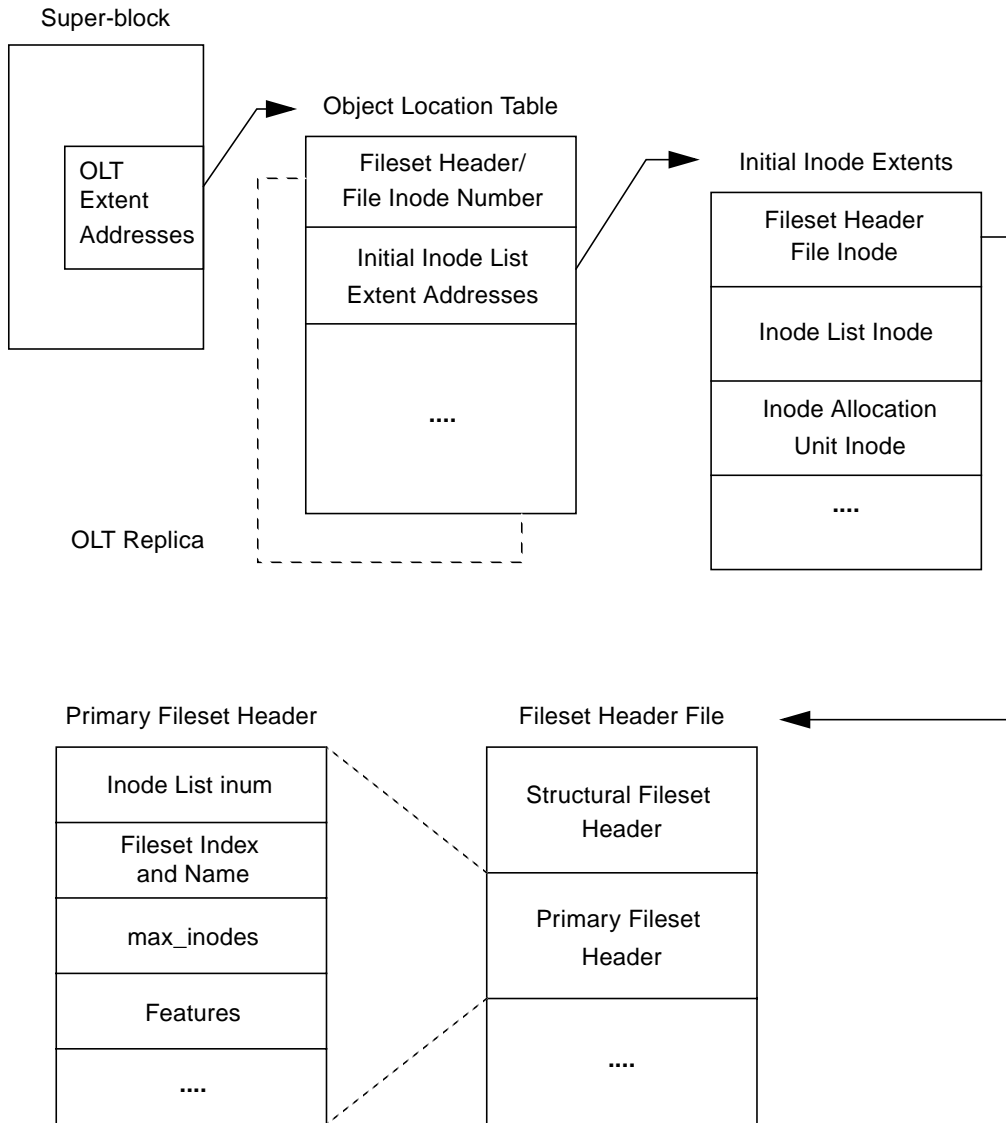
Super-block

OLT Extent Addresses

Object Location Table

Fileset Header/ File Inode Number

Initial Inode List Extent Addresses

....

OLT Replica

Initial Inode Extents

Fileset Header File Inode

Inode List Inode

Inode Allocation Unit Inode

....

Primary Fileset Header

Inode List inum

Fileset Index and Name

max_inodes

Features

....

Fileset Header File

Structural Fileset Header

Primary Fileset Header

....